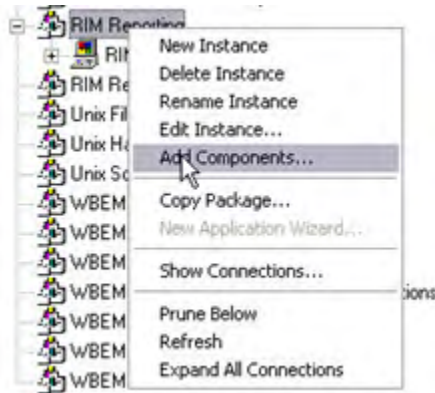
RIM Reporting
RIM
RIM Re
Unix Fi
Unix Ha
Unix Sc
WBEM
WBEM
WBEM
WBEM
WBEM
WBEM
WBEM

New Instance
Delete Instance
Rename Instance
Edit Instance...
Add Components...
Copy Package...
New Application Wizard...
Show Connections...
Prune Below
Refresh
Expand All Connections

tions